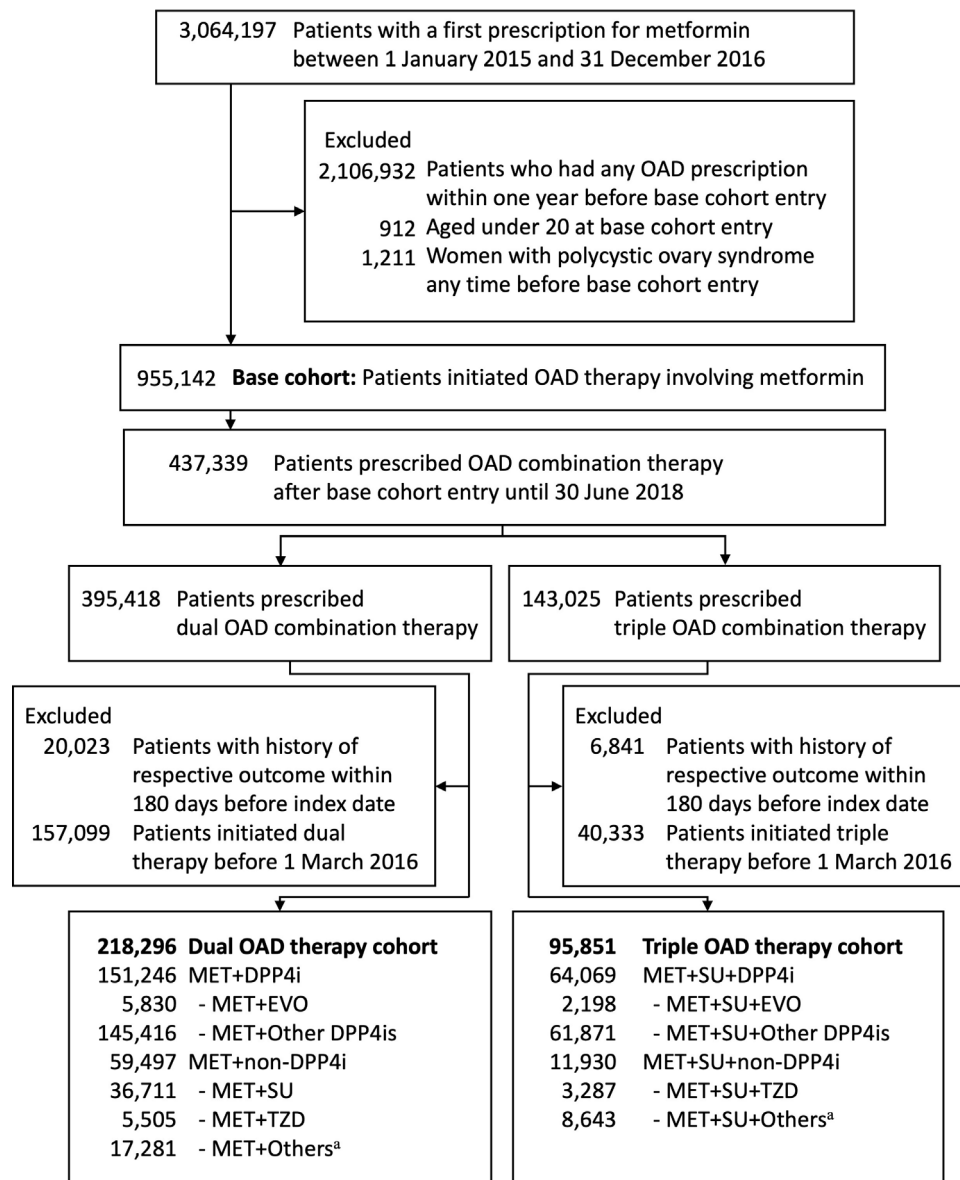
3,064,197 Patients with a first prescription for metformin between 1 January 2015 and 31 December 2016

Excluded
2,106,932 Patients who had any OAD prescription within one year before base cohort entry
912 Aged under 20 at base cohort entry
1,211 Women with polycystic ovary syndrome any time before base cohort entry

955,142 **Base cohort:** Patients initiated OAD therapy involving metformin

437,339 Patients prescribed OAD combination therapy after base cohort entry until 30 June 2018

395,418 Patients prescribed dual OAD combination therapy

143,025 Patients prescribed triple OAD combination therapy

Excluded
20,023 Patients with history of respective outcome within 180 days before index date
157,099 Patients initiated dual therapy before 1 March 2016

Excluded
6,841 Patients with history of respective outcome within 180 days before index date
40,333 Patients initiated triple therapy before 1 March 2016

**218,296 Dual OAD therapy cohort**
151,246 MET+DPP4i
5,830 - MET+EVO
145,416 - MET+Other DPP4is
59,497 MET+non-DPP4i
36,711 - MET+SU
5,505 - MET+TZD
17,281 - MET+Others$^a$

**95,851 Triple OAD therapy cohort**
64,069 MET+SU+DPP4i
2,198 - MET+SU+EVO
61,871 - MET+SU+Other DPP4is
11,930 MET+SU+non-DPP4i
3,287 - MET+SU+TZD
8,643 - MET+SU+Others$^a$